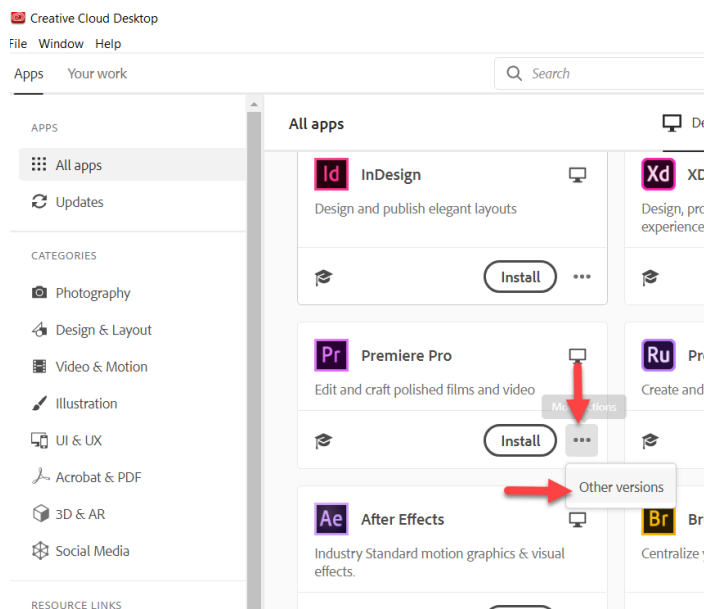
Creative Cloud Desktop

File Window Help

Apps Your work

Search

APPS

All apps

Updates

CATEGORIES

Photography

Design & Layout

Video & Motion

Illustration

UI & UX

Acrobat & PDF

3D & AR

Social Media

RESOURCE LINKS

All apps

De

Id InDesign

Design and publish elegant layouts

Install

Xd XD

Design, pro
experience

Pr Premiere Pro

Edit and craft polished films and video

Mo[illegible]ctions

Install

Ru Pr

Create and

Other versions

Ae After Effects

Industry Standard motion graphics & visual effects.

Br Br

Centralize